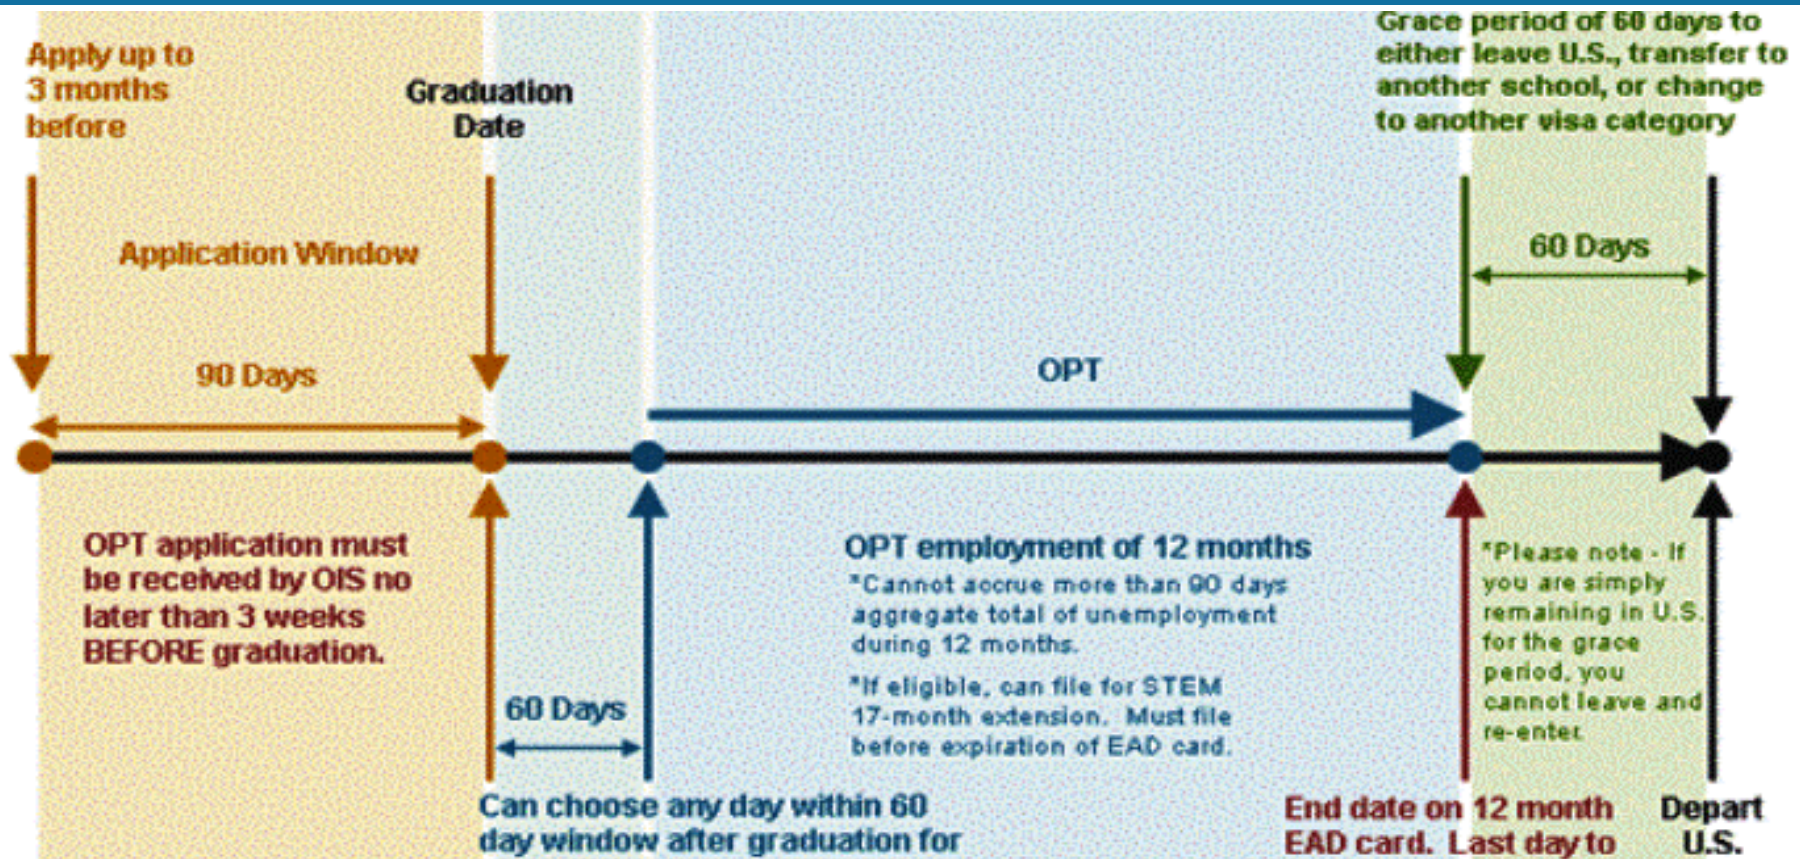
Apply up to 3 months before

Graduation Date

Grace period of 60 days to either leave U.S., transfer to another school, or change to another visa category

Application Window

60 Days

90 Days

OPT

OPT application must be received by OIS no later than 3 weeks BEFORE graduation.

OPT employment of 12 months

*Cannot accrue more than 90 days aggregate total of unemployment during 12 months.

*If eligible, can file for STEM 17-month extension. Must file before expiration of EAD card.

*Please note - If you are simply remaining in U.S. for the grace period, you cannot leave and re-enter.

60 Days

Can choose any day within 60 day window after graduation for

End date on 12 month EAD card. Last day to

Depart U.S.